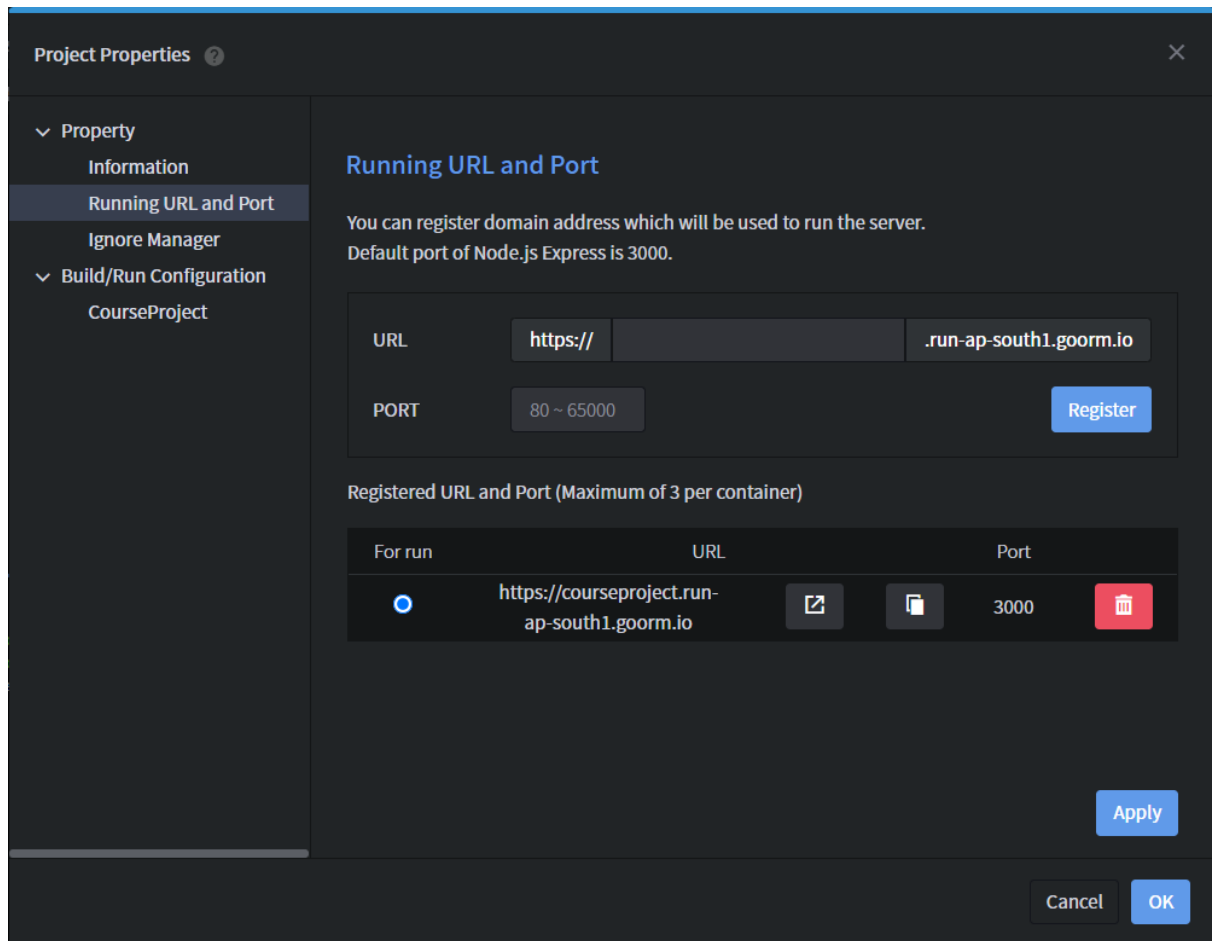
Project Properties

Property
Information
Running URL and Port
Ignore Manager
Build/Run Configuration
CourseProject

Running URL and Port

You can register domain address which will be used to run the server.
Default port of Node.js Express is 3000.

URL https:// .run-ap-south1.goorm.io

PORT 80 ~ 65000 Register

Registered URL and Port (Maximum of 3 per container)

| For run | URL | | | Port | |
|---|---|---|---|---|---|
| | https://courseproject.run-ap-south1.goorm.io | | | 3000 | |

Apply

Cancel OK